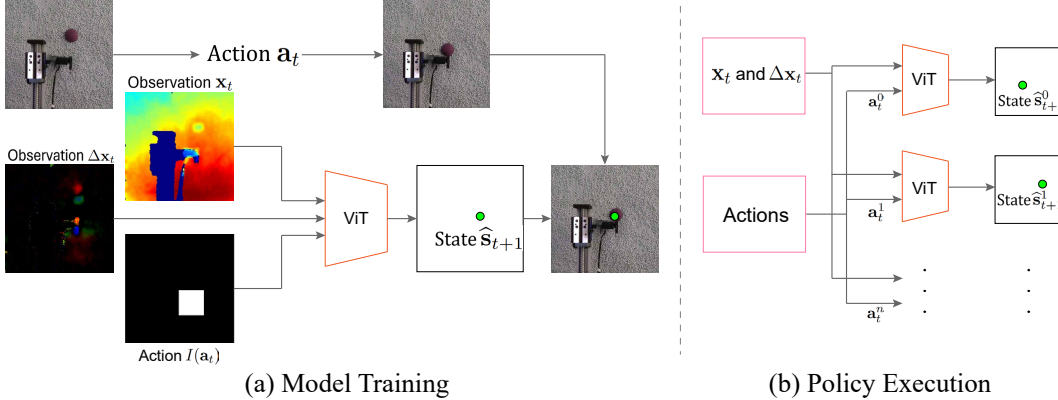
Action $\mathbf{a}_t$

Observation $\mathbf{x}_t$

Observation $\Delta\mathbf{x}_t$

ViT

State $\widehat{\mathbf{s}}_{t+1}$

Action $I(\mathbf{a}_t)$

(a) Model Training

$\mathbf{x}_t$ and $\Delta\mathbf{x}_t$

Actions

$\mathbf{a}_t^0$

ViT

State $\widehat{\mathbf{s}}_{t+}^0$

$\mathbf{a}_t^1$

ViT

State $\widehat{\mathbf{s}}_{t+}^1$

$\mathbf{a}_t^n$

(b) Policy Execution